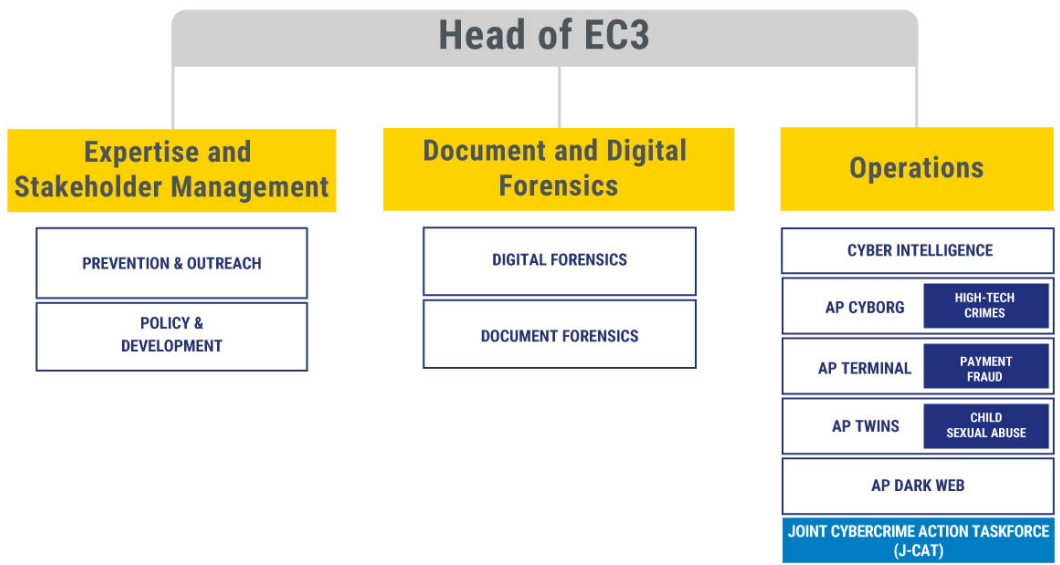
Head of EC3

Expertise and Stakeholder Management

PREVENTION & OUTREACH

POLICY & DEVELOPMENT

Document and Digital Forensics

DIGITAL FORENSICS

DOCUMENT FORENSICS

Operations

CYBER INTELLIGENCE

AP CYBORG

HIGH-TECH CRIMES

AP TERMINAL

PAYMENT FRAUD

AP TWINS

CHILD SEXUAL ABUSE

AP DARK WEB

JOINT CYBERCRIME ACTION TASKFORCE (J-CAT)